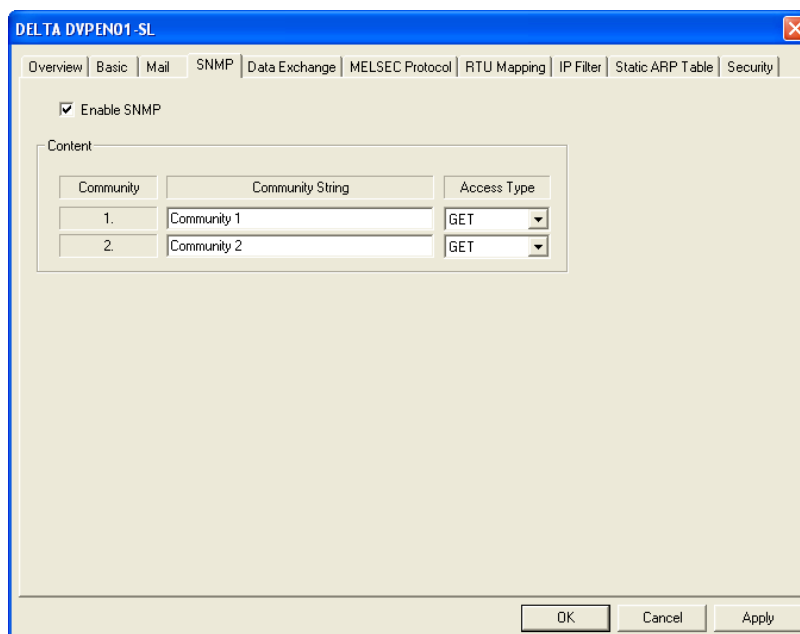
DELTA DVPEN01-SL

Overview | Basic | Mail | SNMP | Data Exchange | MELSEC Protocol | RTU Mapping | IP Filter | Static ARP Table | Security

Enable SNMP

Content

| Community | Community String | Access Type |
|---|---|---|
| 1. | Community 1 | GET |
| 2. | Community 2 | GET |

OK Cancel Apply